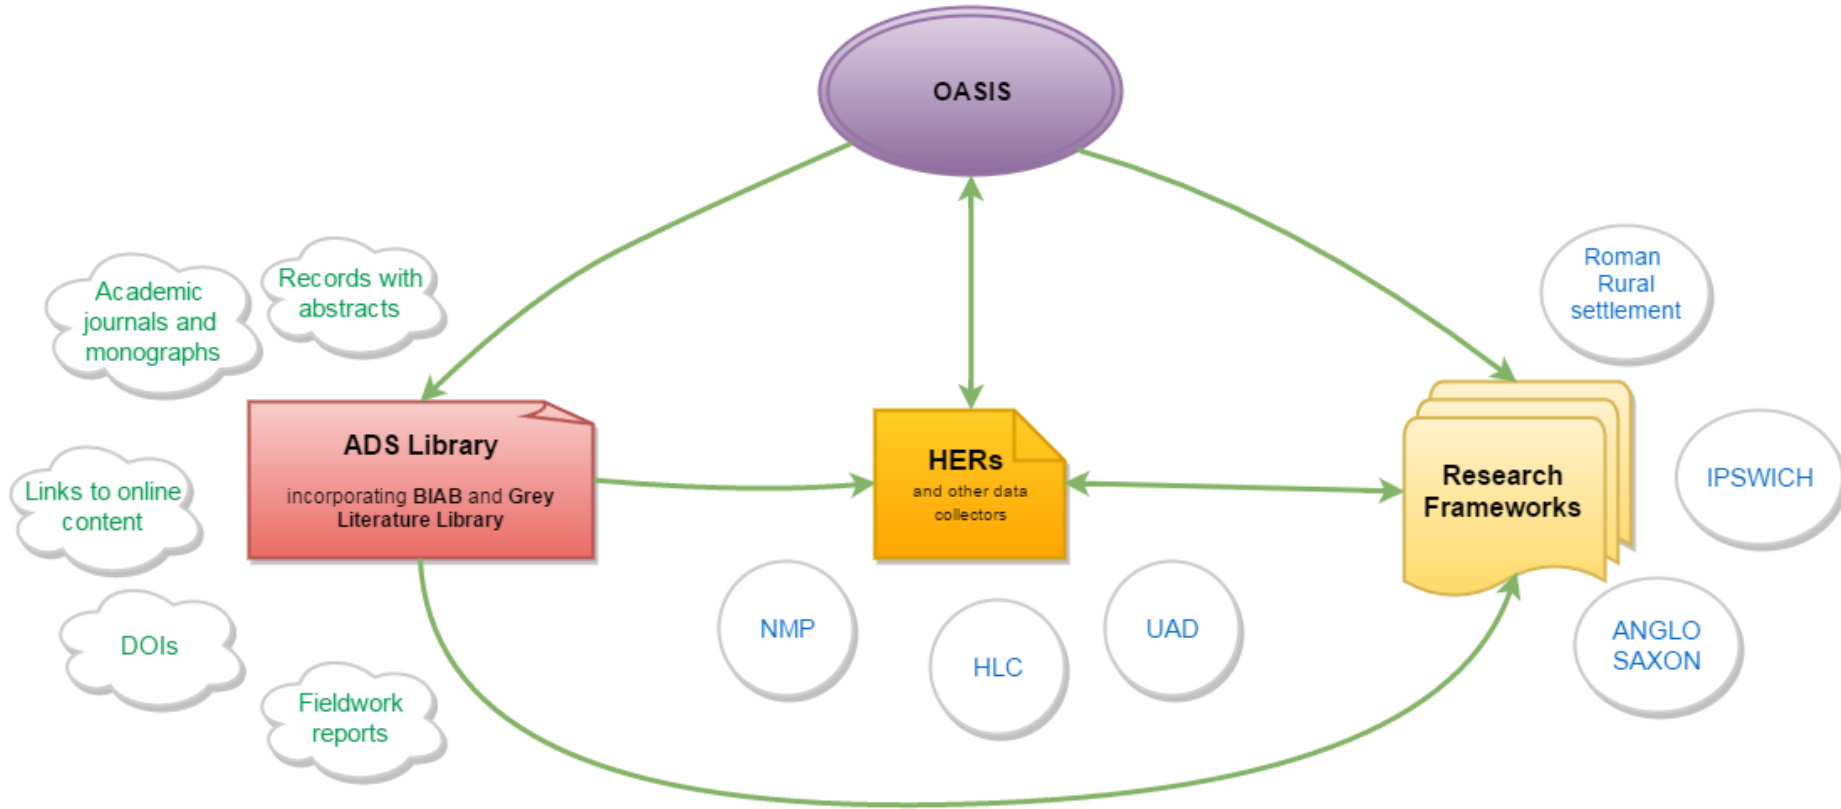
OASIS

Academic journals and monographs

Records with abstracts

Roman Rural settlement

ADS Library

incorporating BIAB and Grey Literature Library

HERs

and other data collectors

Research Frameworks

IPSWICH

Links to online content

DOIs

Fieldwork reports

NMP

HLC

UAD

ANGLO SAXON